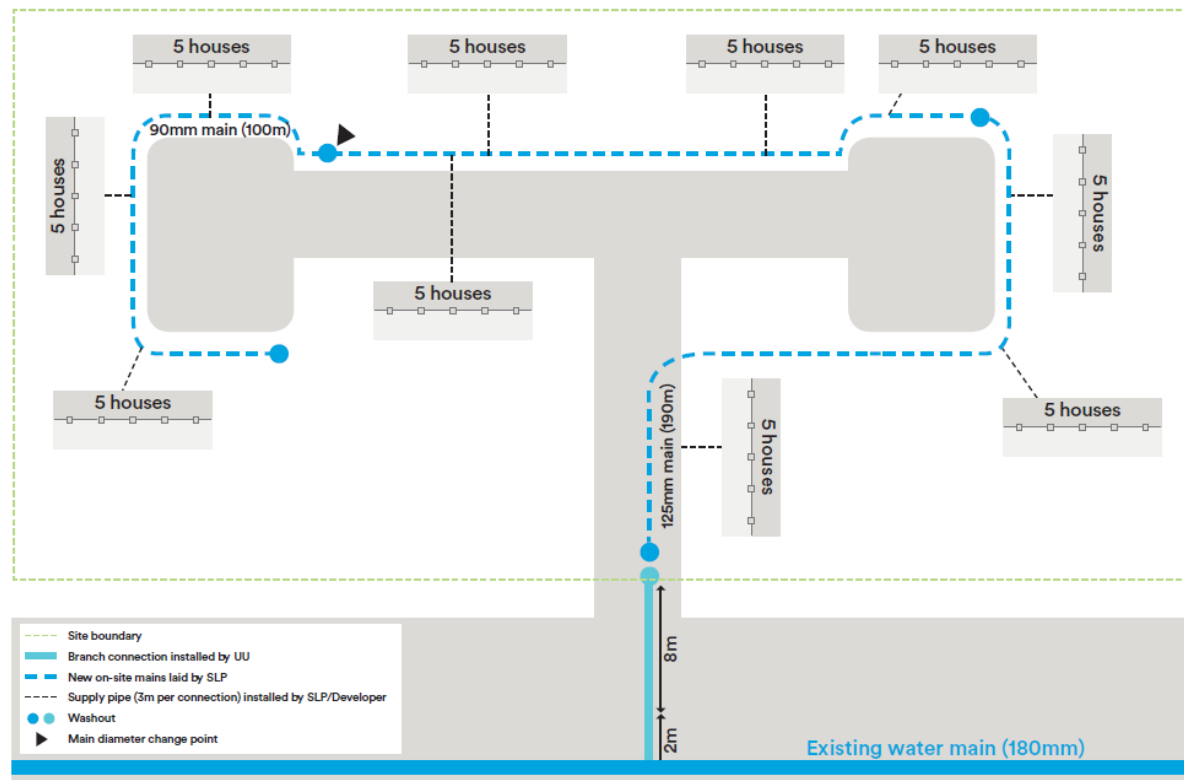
5 houses

5 houses

5 houses

5 houses

90mm main (100m)

5 houses

5 houses

5 houses

5 houses

125mm main (190m)

5 houses

5 houses

8m

2m

Site boundary
Branch connection installed by UU
New on-site mains laid by SLP
Supply pipe (3m per connection) installed by SLP/Developer
Washout
Main diameter change point

Existing water main (180mm)